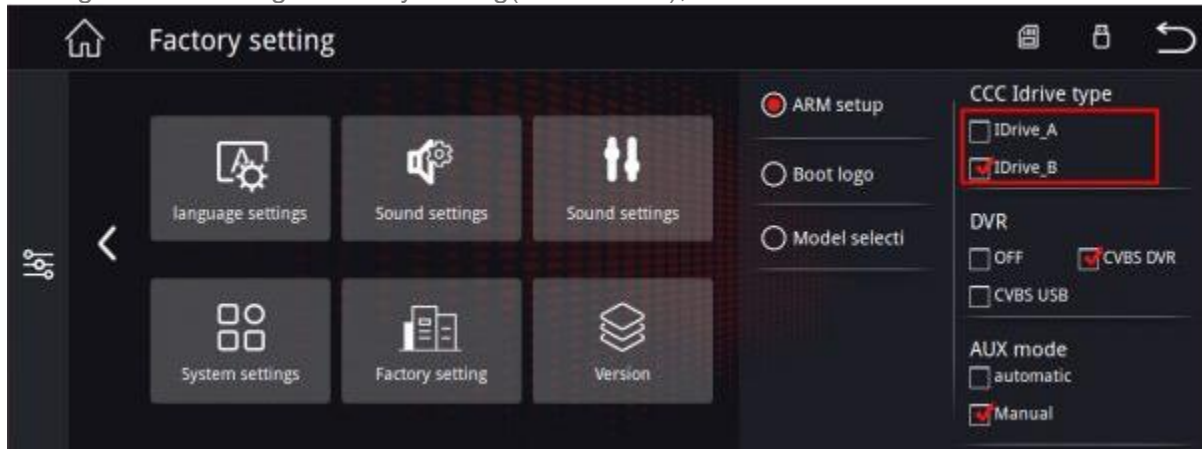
Factory setting

language settings

Sound settings

Sound settings

System settings

Factory setting

Version

ARM setup

Boot logo

Model selecti

CCC Idrive type

IDrive_A

IDrive_B

DVR

OFF

CVBS DVR

CVBS USB

AUX mode

automatic

Manual